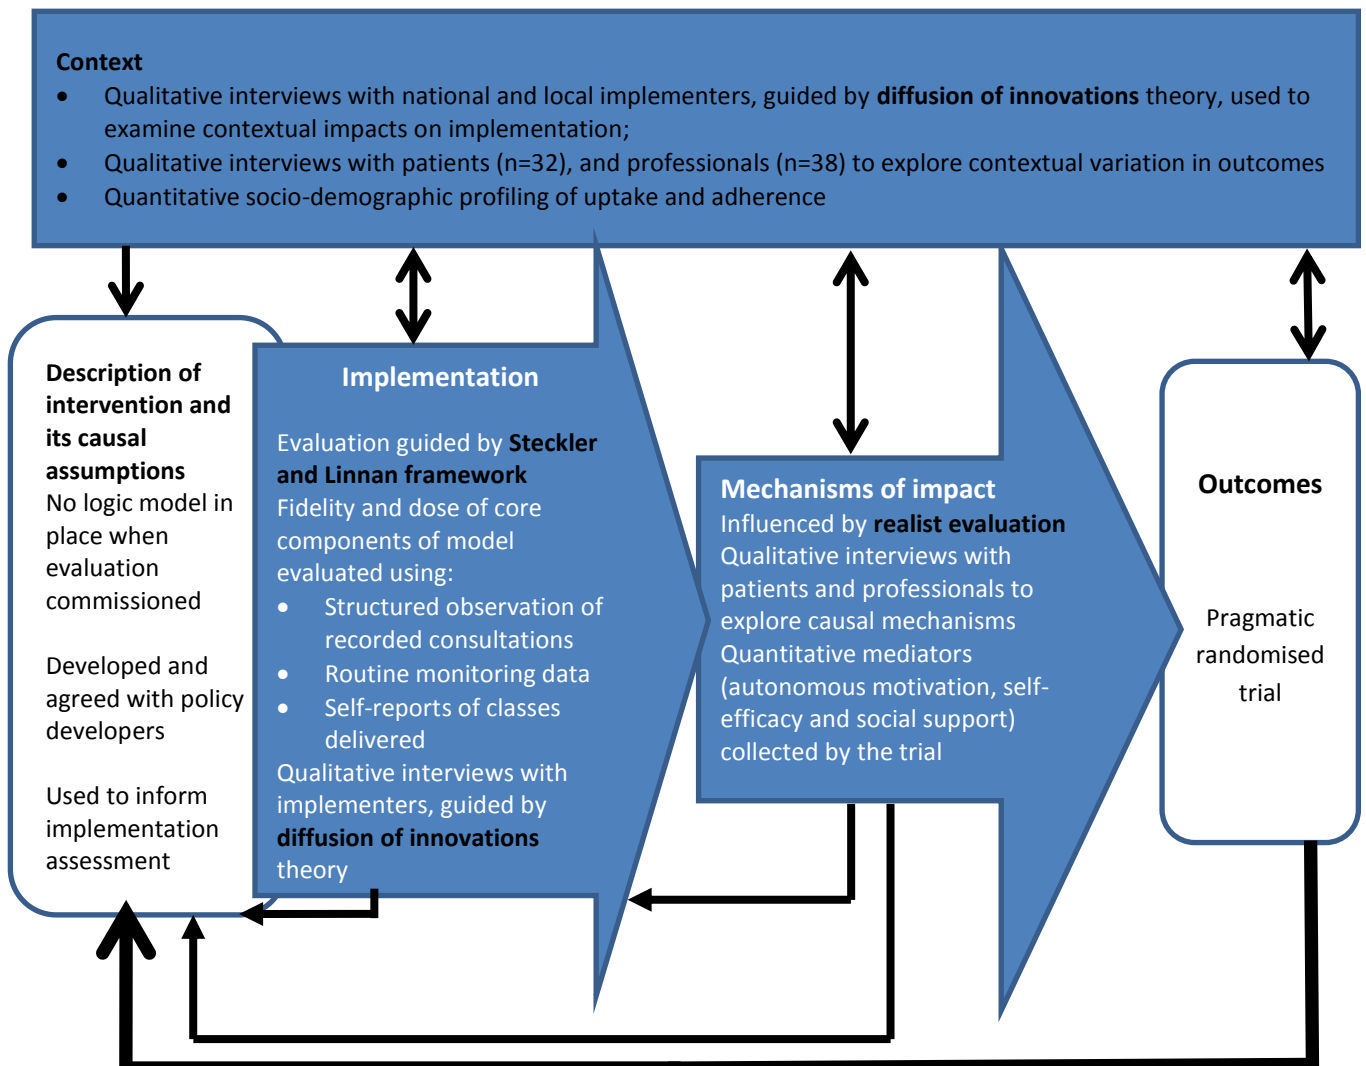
**Context**

- Qualitative interviews with national and local implementers, guided by **diffusion of innovations** theory, used to examine contextual impacts on implementation;
- Qualitative interviews with patients (n=32), and professionals (n=38) to explore contextual variation in outcomes
- Quantitative socio-demographic profiling of uptake and adherence

**Description of intervention and its causal assumptions**
No logic model in place when evaluation commissioned

Developed and agreed with policy developers

Used to inform implementation assessment

**Implementation**

Evaluation guided by **Steckler and Linnan framework**
Fidelity and dose of core components of model evaluated using:

- Structured observation of recorded consultations
- Routine monitoring data
- Self-reports of classes delivered

Qualitative interviews with implementers, guided by **diffusion of innovations** theory

**Mechanisms of impact**
Influenced by **realist evaluation**
Qualitative interviews with patients and professionals to explore causal mechanisms
Quantitative mediators (autonomous motivation, self-efficacy and social support) collected by the trial

**Outcomes**

Pragmatic randomised trial